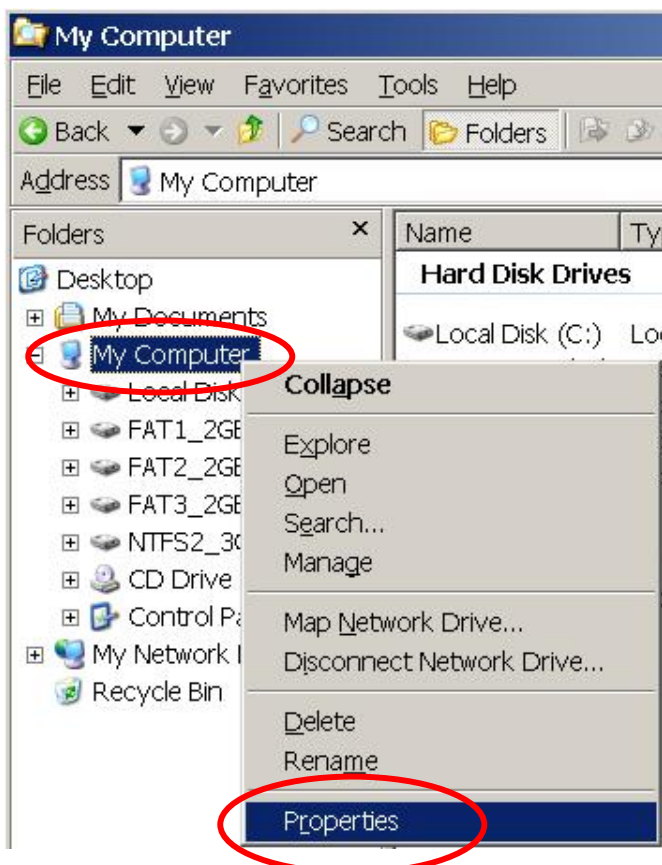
My Computer

File Edit View Favorites Tools Help

Back Search Folders

Address My Computer

Folders ×

Desktop
My Documents
My Computer
Local Disk
FAT1_2GB
FAT2_2GB
FAT3_2GB
NTFS2_3G
CD Drive
Control Pa
My Network P
Recycle Bin

Name Ty

Hard Disk Drives

Local Disk (C:) Lo

Collapse
Explore
Open
Search...
Manage
Map Network Drive...
Disconnect Network Drive...
Delete
Rename
Properties